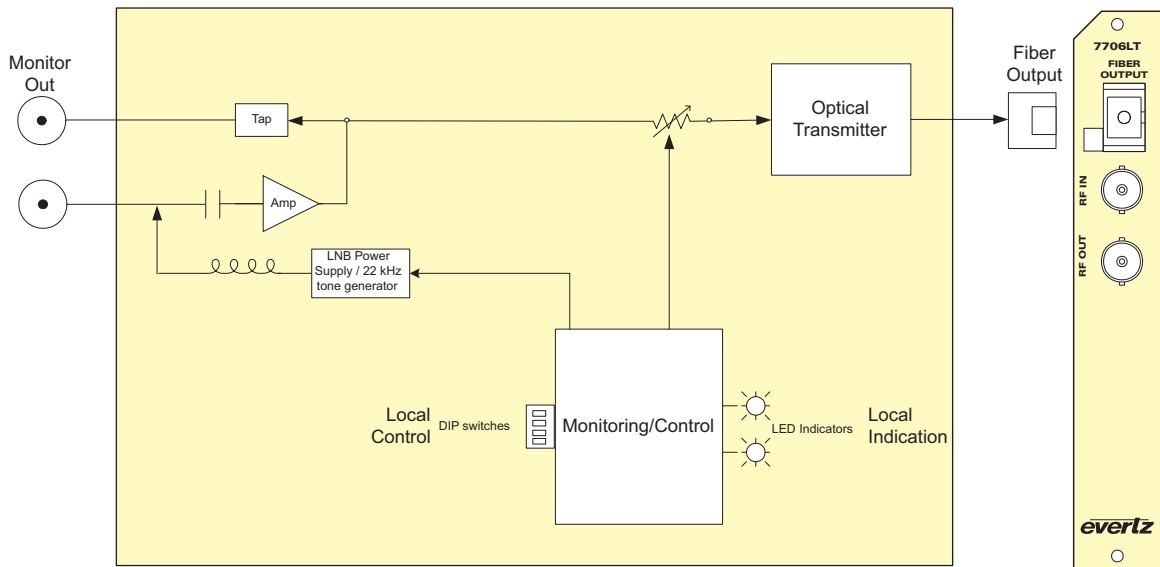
Monitor Out

Tap

Amp

LNB Power Supply / 22 kHz tone generator

Optical Transmitter

Fiber Output

Local Control

DIP switches

Monitoring/Control

LED Indicators

Local Indication

7706LT

FIBER OUTPUT

RF IN

RF OUT

evertz